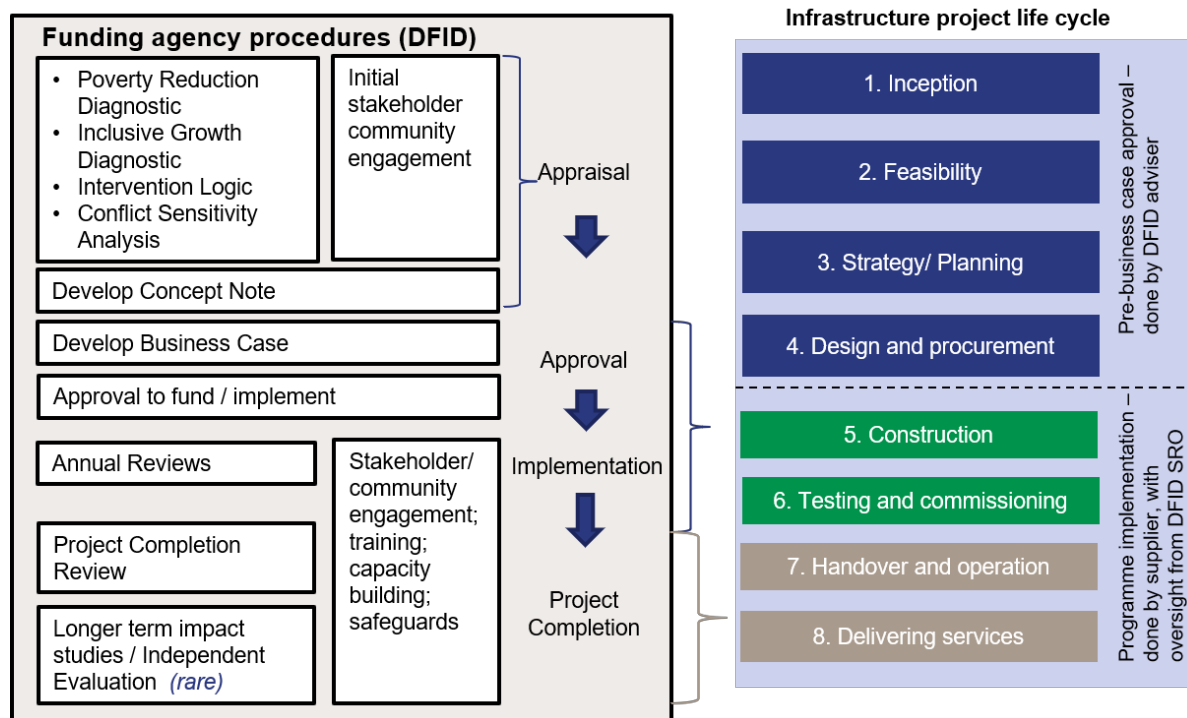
Funding agency procedures (DFID)

- Poverty Reduction Diagnostic
- Inclusive Growth Diagnostic
- Intervention Logic
- Conflict Sensitivity Analysis

Initial stakeholder community engagement

Develop Concept Note

Appraisal

Develop Business Case

Approval to fund / implement

Approval

Annual Reviews

Project Completion Review

Longer term impact studies / Independent Evaluation (rare)

Stakeholder/ community engagement; training; capacity building; safeguards

Implementation

Project Completion

Infrastructure project life cycle

1. Inception

2. Feasibility

3. Strategy/ Planning

4. Design and procurement

Pre-business case approval – done by DFID adviser

5. Construction

6. Testing and commissioning

7. Handover and operation

8. Delivering services

Programme implementation – done by supplier, with oversight from DFID SRO